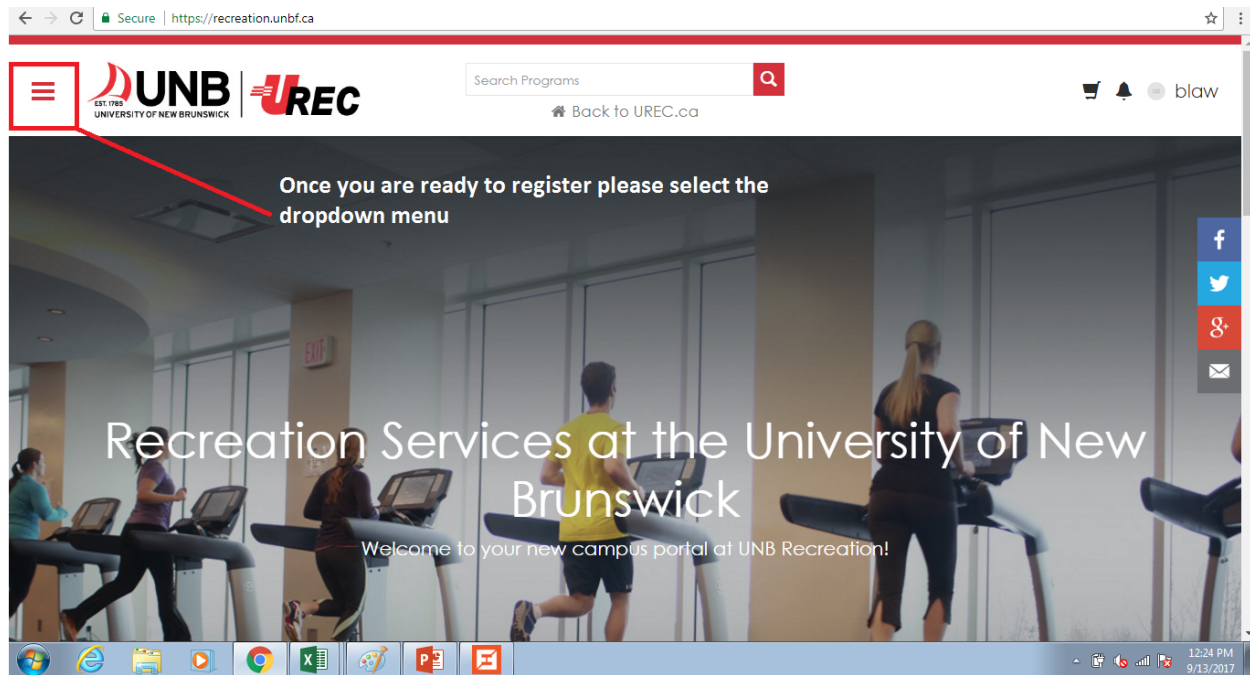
Secure | https://recreation.unbf.ca

EST. 1785 UNB UNIVERSITY OF NEW BRUNSWICK | UREC

Search Programs

Back to UREC.ca

blaw

Once you are ready to register please select the dropdown menu

EXIT

Recreation Services at the University of New Brunswick

Welcome to your new campus portal at UNB Recreation!

12:24 PM
9/13/2017